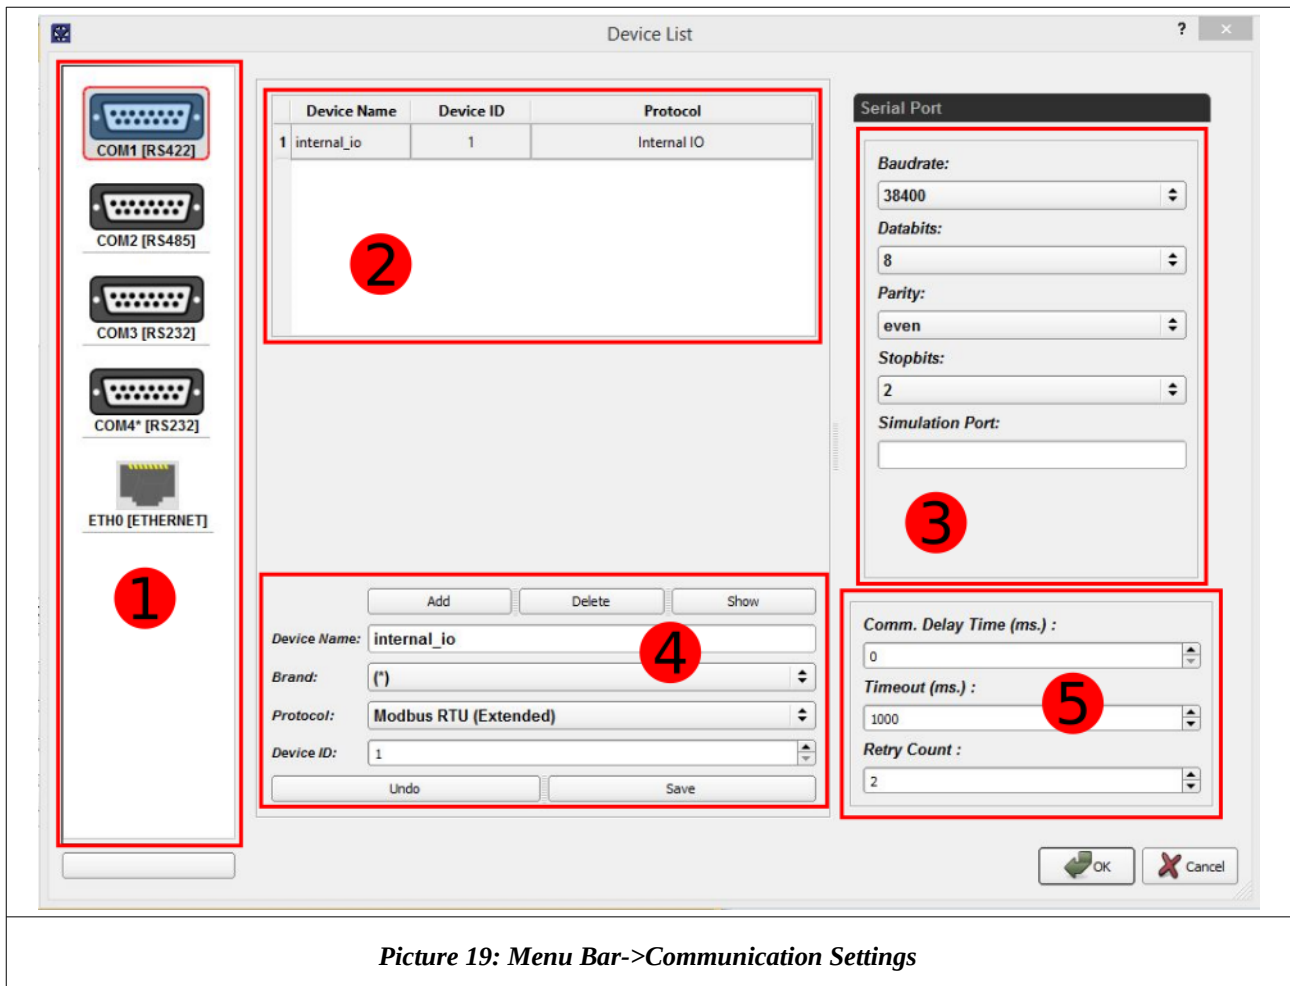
Device List

?

COM1 [RS422]

COM2 [RS485]

COM3 [RS232]

COM4* [RS232]

ETH0 [ETHERNET]

1

| | Device Name | Device ID | Protocol |
|---|---|---|---|
| 1 | internal_io | 1 | Internal IO |

2

Serial Port

Baudrate:

38400

Databits:

8

Parity:

even

Stopbits:

2

Simulation Port:

3

Add Delete Show

Device Name: internal_io

Brand: (*)

Protocol: Modbus RTU (Extended)

Device ID: 1

Undo Save

4

Comm. Delay Time (ms.) :

0

Timeout (ms.) :

1000

Retry Count :

2

5

OK Cancel

Picture 19: Menu Bar->Communication Settings